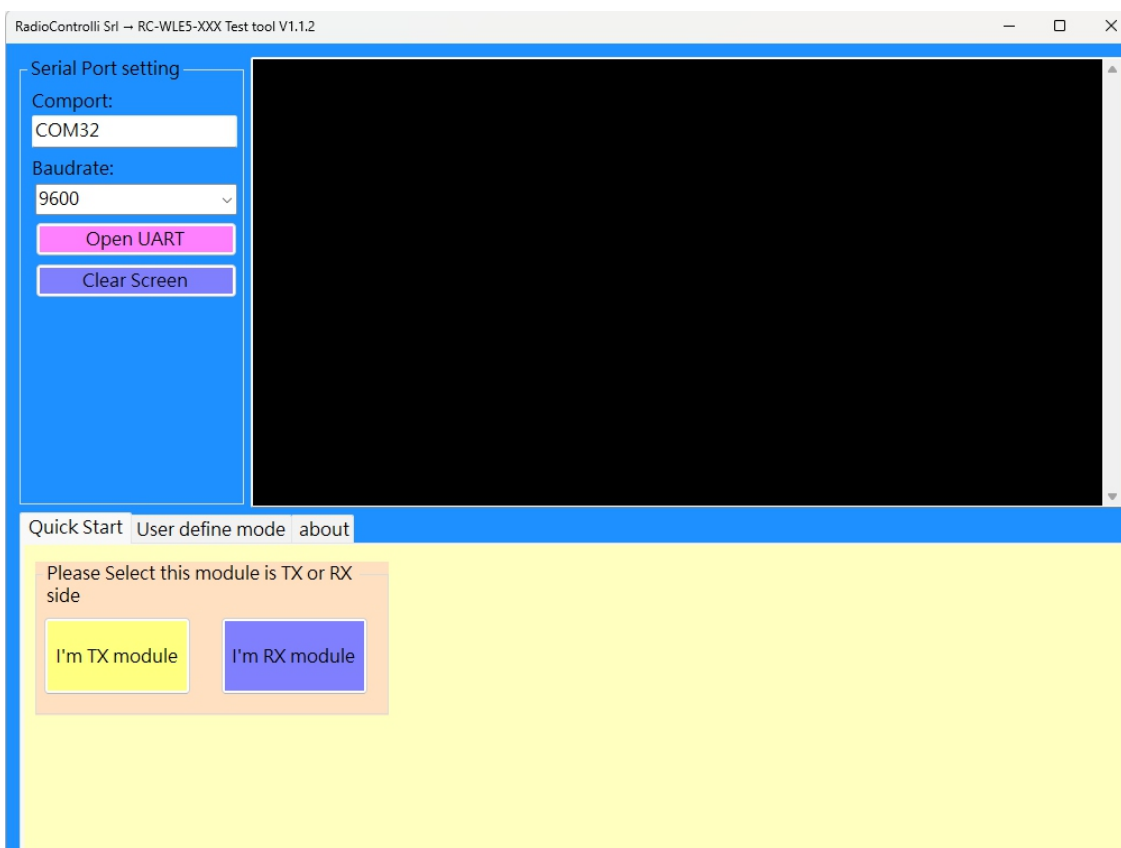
RadioControlli Srl → RC-WLE5-XXX Test tool V1.1.2

Serial Port setting

Comport:

COM32

Baudrate:

9600

Open UART

Clear Screen

Quick Start | User define mode | about

Please Select this module is TX or RX side

I'm TX module

I'm RX module